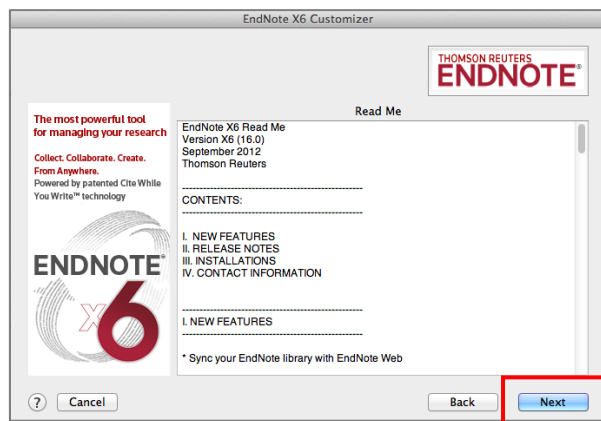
EndNote X6 Customizer

THOMSON REUTERS
ENDNOTE®

The most powerful tool for managing your research

Collect. Collaborate. Create. From Anywhere.
Powered by patented Cite While You Write™ technology

ENDNOTE®
X6

Read Me

EndNote X6 Read Me
Version X6 (16.0)
September 2012
Thomson Reuters

------------------------------------------------
CONTENTS:
------------------------------------------------

I. NEW FEATURES
II. RELEASE NOTES
III. INSTALLATIONS
IV. CONTACT INFORMATION

------------------------------------------------
I. NEW FEATURES
------------------------------------------------

* Sync your EndNote library with EndNote Web

?

Cancel

Back

Next